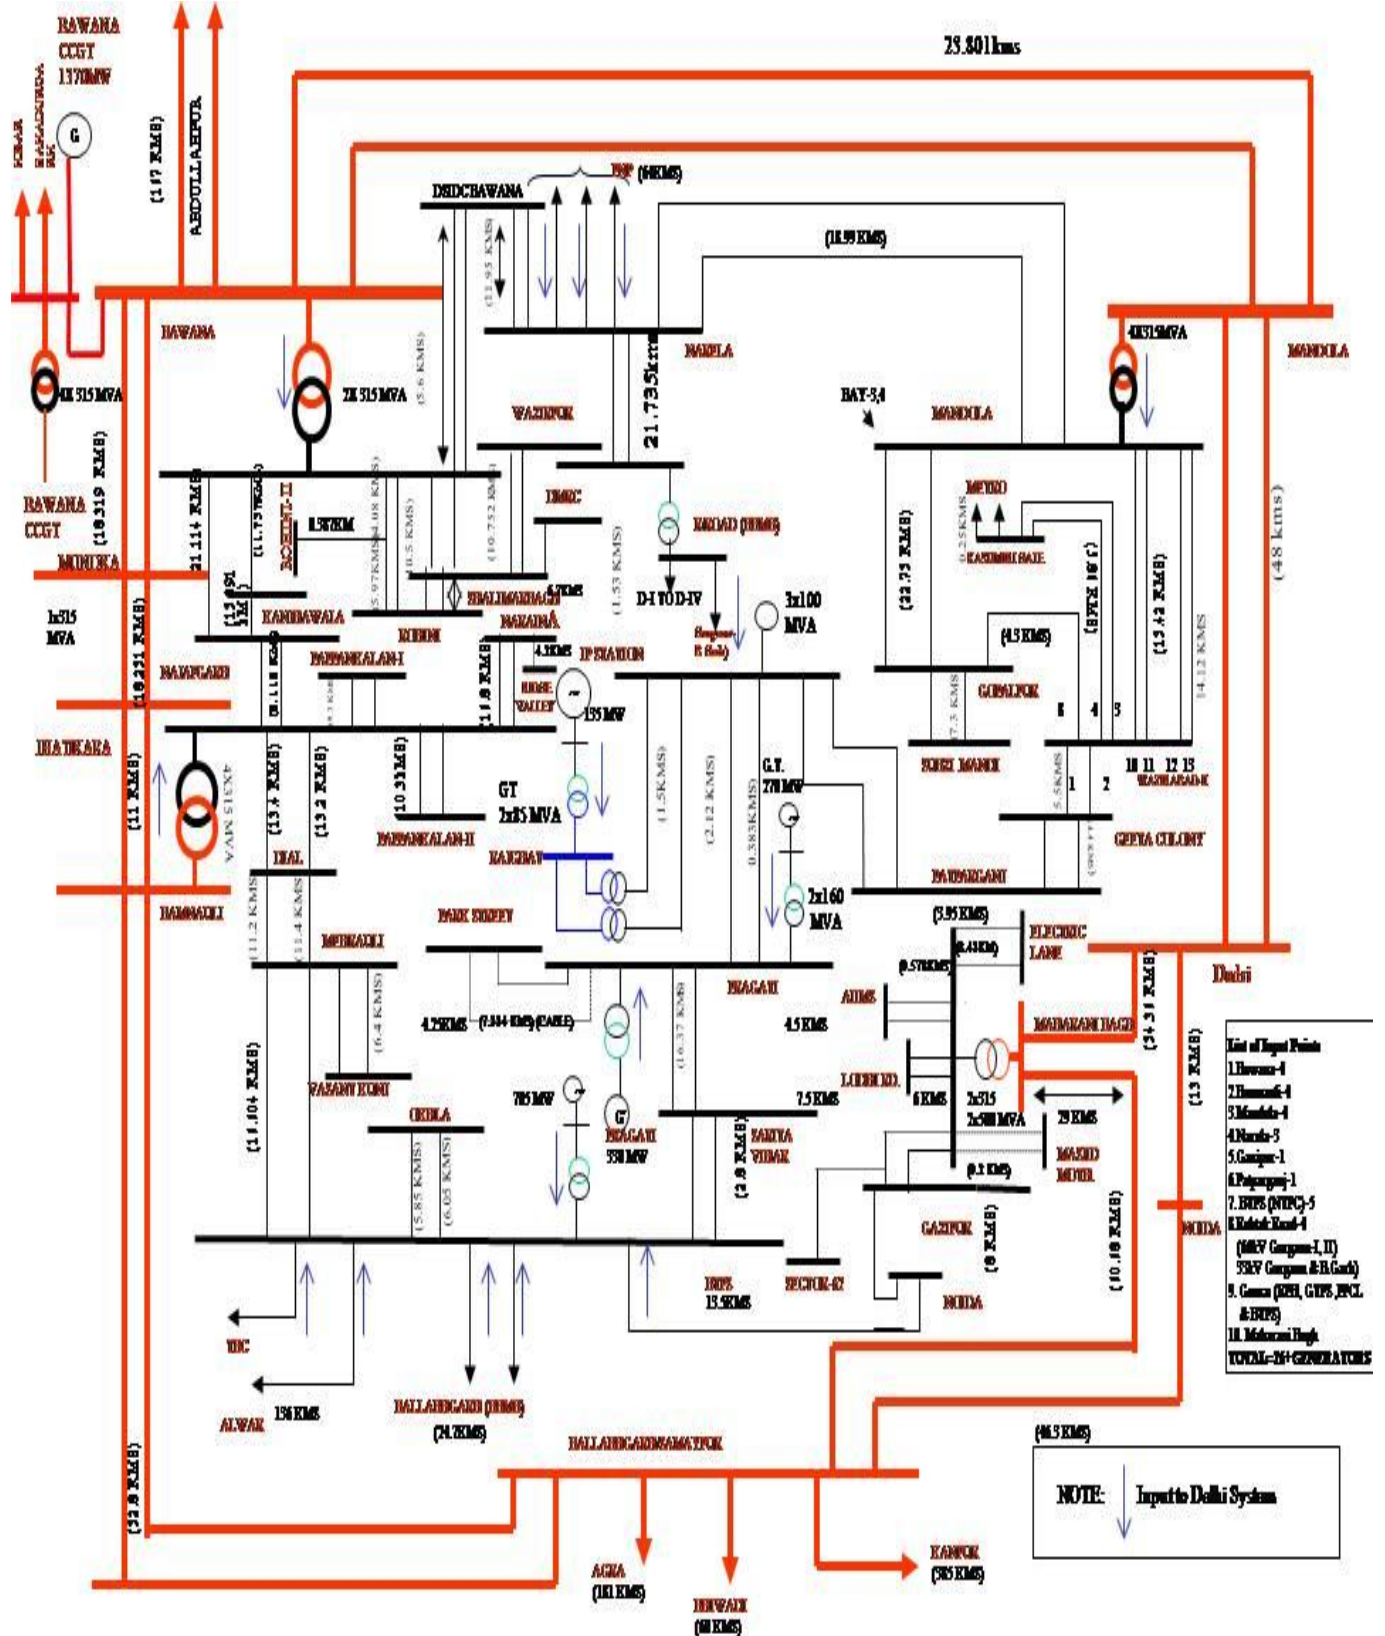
BAWANA CCGT 1370MW

HISAR

BAHADURGARH

G

(17 KMS)

ABDULLAHPUR

23.801 kms

DSIDCBAWANA

BBP (60KMS)

(18.95 KMS)

(11.95 KMS)

BAWANA

4X 315 MVA

2X 315 MVA

(5.6 KMS)

NARELA

21.735kms

4X315MVA

MANDOLA

BAY-3,4

MANDOLA

WAZIRPUR

BAWANA CCGT

(18.319 KMS)

21.114 KMS

(11.75 KMS)

ROHINI-II

1.5 KM

(5.97 KMS)

(4.08 KMS)

(0.5 KMS)

(10.752 KMS)

DMRC

(1.53 KMS)

NAROAD (DHMS)

MUNDKA

SHALIMARBAGH

4.7 KMS

D-I TO D-IV

Gurgaon E Bali

3x100 MVA

(32.75 KMS)

MEERUT

0.25KMS

KASHMERI GATE

(8 PLX 16 (

(13.42 KMS)

(14.12 KMS)

(48 kms)

1x515 MVA

(18.231 KMS)

KANJHAWALA

ROHINI

NARAINA

PAPPANKALAN-I

NAJAFGARH

4.3KMS

IP STATION

(4.5 KMS)

(7.5 KMS)

GOPALPUR

6 4 3

RIDGE VALLEY

135 MW

(1.5KMS)

(2.12 KMS)

G.T. 270 MW

(0.383KMS)

SUBZI MANDI

10 11 12 13

WAZIRABAD-I

JHATIKARA

(11 KMS)

4X315 MVA

(13.4 KMS)

(13.2 KMS)

(10.33 KMS)

(11.9 KMS)

GT 2x35 MVA

PAPPANKALAN-II

RAJGHAT

5.5KMS

1 2

GEETA COLONY

DAULTI

(11.2 KMS)

(11.4 KMS)

BAMNAULI

NARELA

PARK STREET

2x160 MVA

PATPARGANJ

(3.95 KMS)

ELECTRIC LANE

(0.43KMS)

(0.578KMS)

Dadri

MEHRAULI

(6.4 KMS)

4.25KMS

(0.344 KMS)(CABLE)

(16.37 KMS)

PRAGATI

4.5 KMS

AIIMS

MAHARANI BAGH

(34.31 KMS)

(13 KMS)

VASANT KUNJ

(11.104 KMS)

705 MW

G

PRAGATI 330 MW

7.5 KMS

LODHI RD.

6 KMS

2x315 2x500 MVA

79 KMS

MASJID MOTH

OKHLA

(5.85 KMS)

(6.05 KMS)

(2.8 KMS)

SARITA VIHAR

(0.2 KMS)

GAZIPUR

(8 KMS)

(10.18 KMS)

NOIDA

BTPS 13.5KMS

SECTOR-62

NOIDA

MIC

ALWAR

136 KMS

BALLABHGARH (DHMS)

(74.7KMS)

List of Input Points
1.Bawana-4
2.Bamnauli-4
3.Mandola-4
4.Narela-3
5.Gazipur-1
6.Patparganj-1
7. BTPS (NTPC)-5
8.Mehrauli Road-4
(MKV Gurgaon-I, II)
33KV Gurgaon & B.Garh)
9. Gamma (BPH, GTPS, PPCL & BTPS)
10. Maharani Bagh
TOTAL=26+GENERATORS

(46.5 KMS)

BALLABHGARHSAMAYPUR

NOTE: Input to Delhi System

(32.8 KMS)

AGRA (181 KMS)

REWARI (60 KMS)

KANPUR (385 KMS)